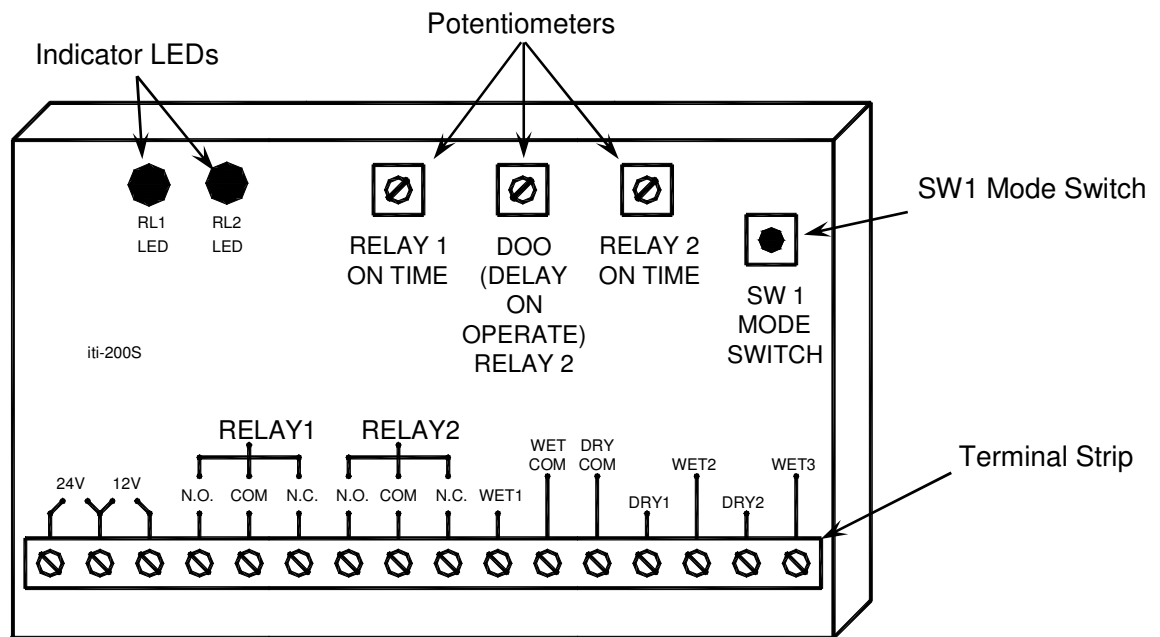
Potentiometers

Indicator LEDs

RL1 LED

RL2 LED

RELAY 1 ON TIME

DOO (DELAY ON OPERATE) RELAY 2

RELAY 2 ON TIME

SW1 Mode Switch

SW 1 MODE SWITCH

iti-200S

RELAY1

RELAY2

24V

12V

N.O.

COM

N.C.

N.O.

COM

N.C.

WET1

WET COM

DRY COM

DRY1

WET2

DRY2

WET3

Terminal Strip